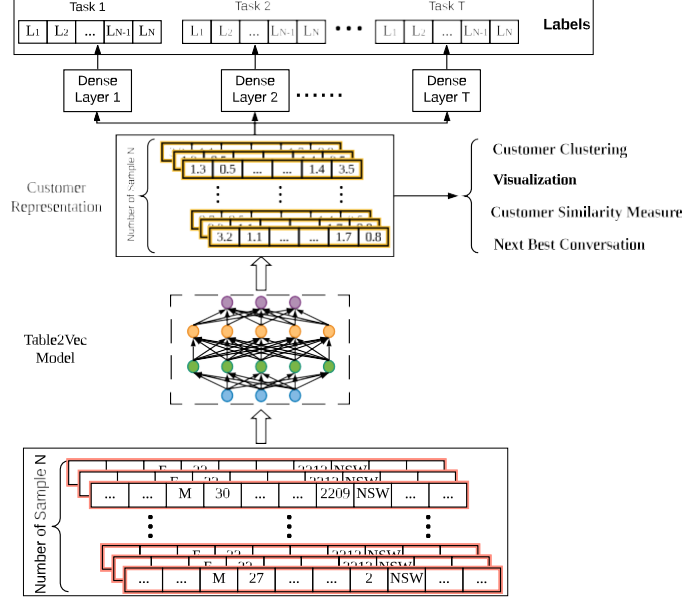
Task 1

| L1 | L2 | ... | LN-1 | LN |
|---|---|---|---|---|

Task 2

| L1 | L2 | ... | LN-1 | LN |
|---|---|---|---|---|

Task T

| L1 | L2 | ... | LN-1 | LN |
|---|---|---|---|---|

Labels

Dense Layer 1

Dense Layer 2

Dense Layer T

Number of Sample N

| 1.3 | 0.5 | ... | ... | 1.4 | 3.5 |
|---|---|---|---|---|---|

| 3.2 | 1.1 | ... | ... | 1.7 | 0.8 |
|---|---|---|---|---|---|

Customer Representation

Customer Clustering

Visualization

Customer Similarity Measure

Next Best Conversation

Table2Vec Model

Number of Sample N

| ... | ... | M | 30 | ... | ... | 2209 | NSW | ... | ... |
|---|---|---|---|---|---|---|---|---|---|

| ... | ... | M | 27 | ... | ... | 2 | NSW | ... | ... |
|---|---|---|---|---|---|---|---|---|---|